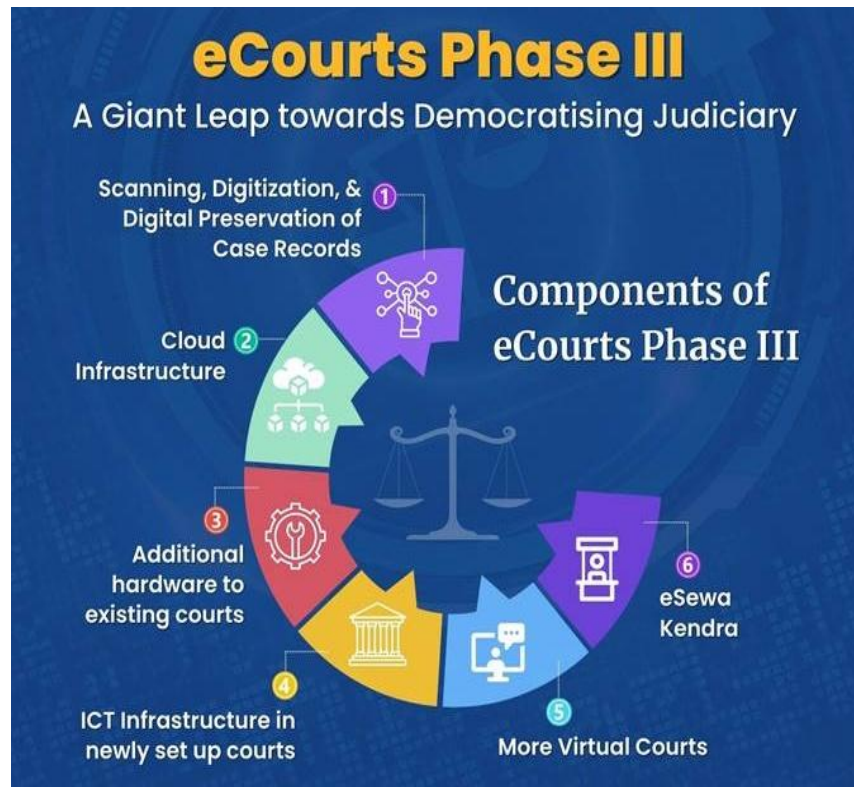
eCourts Phase III
A Giant Leap towards Democratising Judiciary

Components of eCourts Phase III

1 Scanning, Digitization, & Digital Preservation of Case Records

2 Cloud Infrastructure

3 Additional hardware to existing courts

4 ICT Infrastructure in newly set up courts

5 More Virtual Courts

6 eSewa Kendra